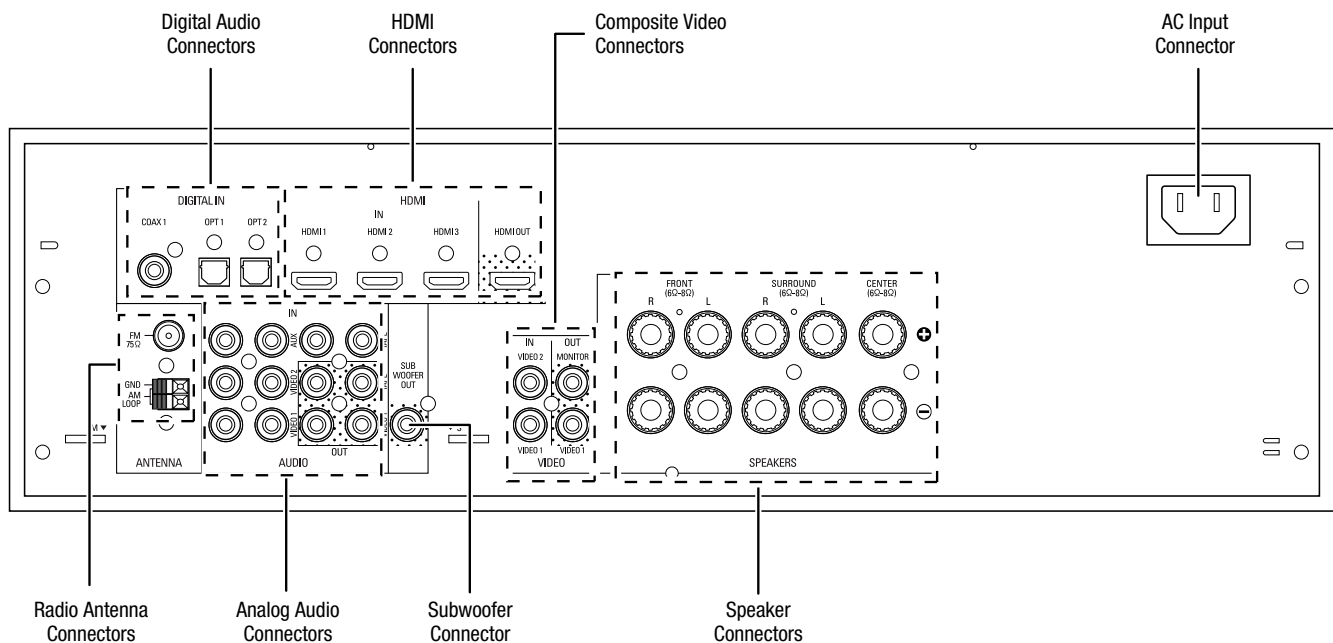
Digital Audio Connectors

HDMI Connectors

Composite Video Connectors

AC Input Connector

DIGITAL IN

COAX 1 OPT 1 OPT 2

HDMI

IN

HDMI 1 HDMI 2 HDMI 3

HDMI OUT

FM 75Ω

GND

AM LOOP

ANTENNA

IN

AUX

VIDEO 2

VIDEO 1

OUT

AUDIO

SUB WOOFER OUT

IN OUT

VIDEO 2 MONITOR

VIDEO 1 VIDEO 1

VIDEO

FRONT (6Ω–8Ω)

R L

SURROUND (6Ω–8Ω)

R L

CENTER (6Ω–8Ω)

SPEAKERS

Radio Antenna Connectors

Analog Audio Connectors

Subwoofer Connector

Speaker Connectors